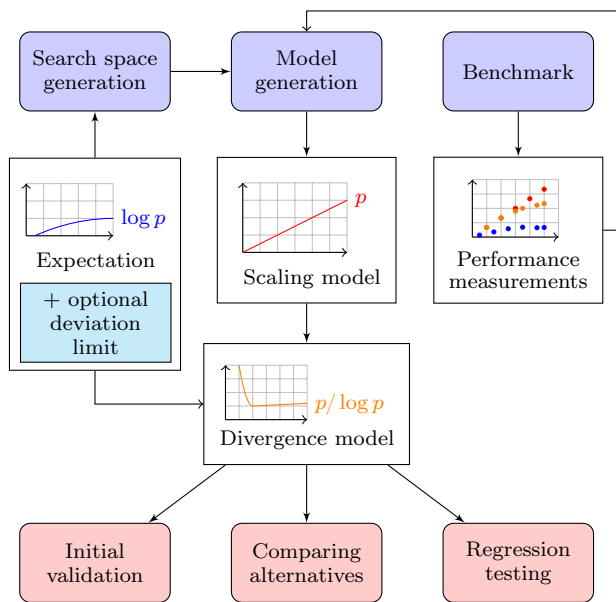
Search space generation

Model generation

Benchmark

$\log p$

Expectation

+ optional deviation limit

$p$

Scaling model

Performance measurements

$p/\log p$

Divergence model

Initial validation

Comparing alternatives

Regression testing